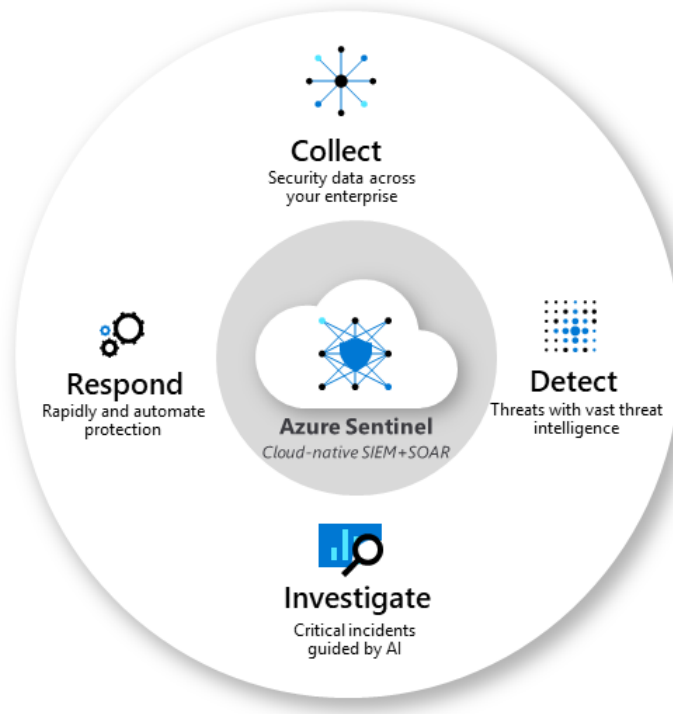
Collect
Security data across your enterprise

Respond
Rapidly and automate protection

Azure Sentinel
Cloud-native SIEM+SOAR

Detect
Threats with vast threat intelligence

Investigate
Critical incidents guided by AI